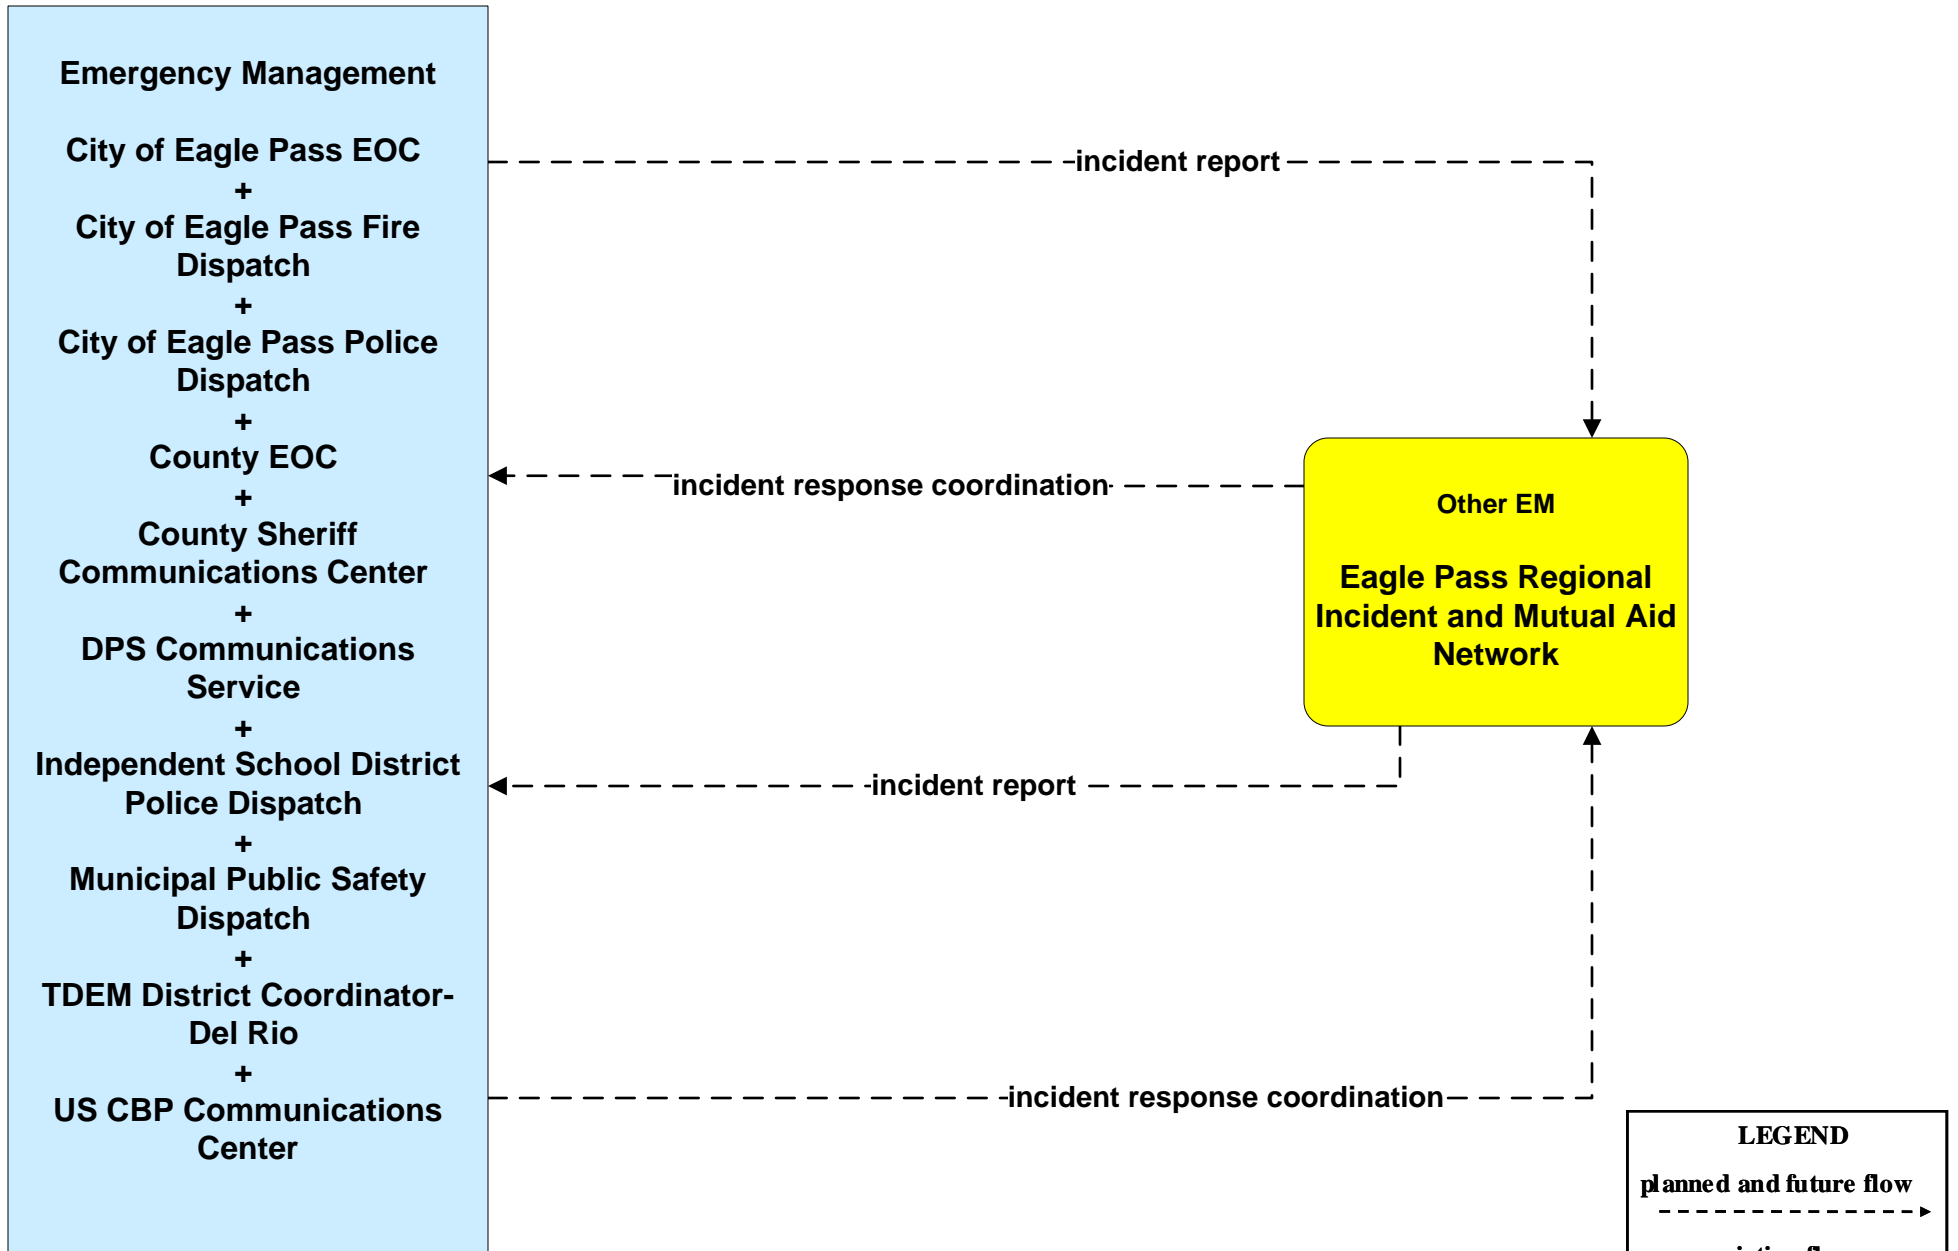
Emergency Management

City of Eagle Pass EOC
+
City of Eagle Pass Fire Dispatch
+
City of Eagle Pass Police Dispatch
+
County EOC
+
County Sheriff Communications Center
+
DPS Communications Service
+
Independent School District Police Dispatch
+
Municipal Public Safety Dispatch
+
TDEM District Coordinator-Del Rio
+
US CBP Communications Center

incident report

incident response coordination

Other EM

Eagle Pass Regional Incident and Mutual Aid Network

incident report

incident response coordination

LEGEND

planned and future flow

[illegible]